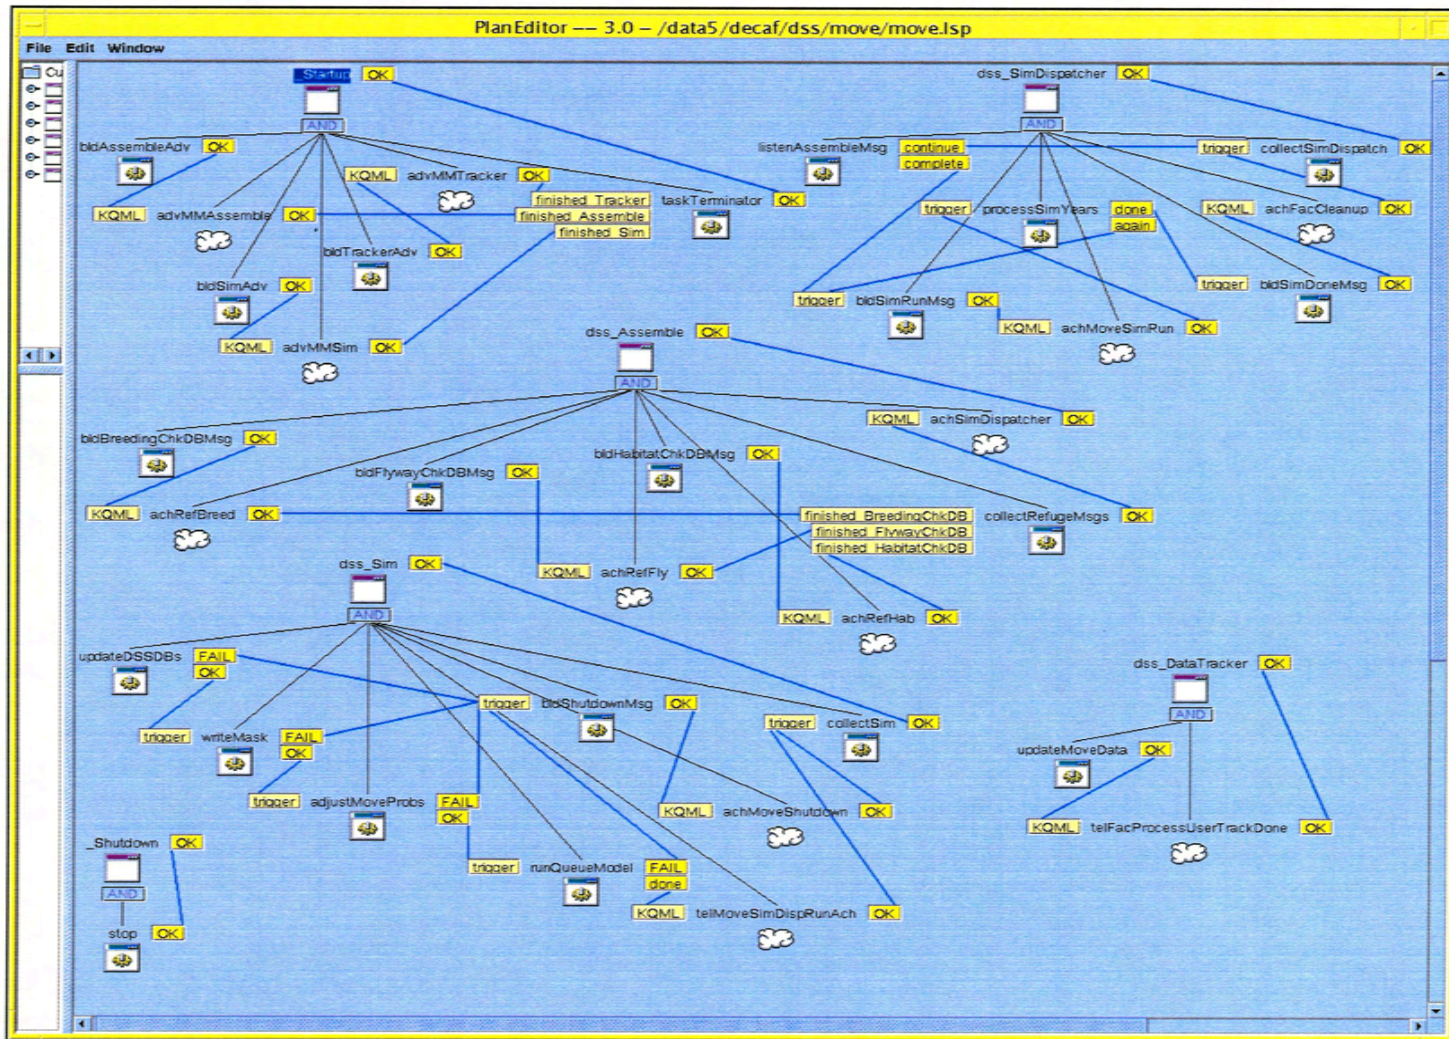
PlanEditor -- 3.0 - /data5/decaf/dss/move/move.lsp

File Edit Window

Cu

_Startup OK
AND
bldAssembleAdv OK
KQML advMMTracker OK
KQML advMMAssemble OK
finished_Tracker
finished_Assemble
finished_Sim
taskTerminator OK
bldTrackerAdv OK
bldSimAdv OK
KQML advMMSim OK

dss_SimDispatcher OK
AND
listenAssembleMsg continue
complete
trigger collectSimDispatch OK
trigger processSimYears done
again
KQML achFacCleanup OK
trigger bldSimDoneMsg OK
trigger bldSimRunMsg OK
KQML achMoveSimRun OK

dss_Assemble OK
AND
KQML achSimDispatcher OK
bldBreedingChkDBMsg OK
bldHabitatChkDBMsg OK
bldFlywayChkDBMsg OK
KQML achRefBreed OK
finished_BreedingChkDB
finished_FlywayChkDB
finished_HabitatChkDB
collectRefugeMsgs OK
KQML achRefFly OK
KQML achRefHab OK

dss_Sim OK
AND
updateDSSDBs FAIL
OK
trigger bldShutdownMsg OK
trigger writeMask FAIL
OK
trigger collectSim OK
trigger adjustMoveProbs FAIL
OK
KQML achMoveShutdown OK
trigger runQueueModel FAIL
done
KQML tellMoveSimDispRunAch OK

dss_DataTracker OK
AND
updateMoveData OK
KQML tellFacProcessUserTrackDone OK

_Shutdown OK
AND
stop OK